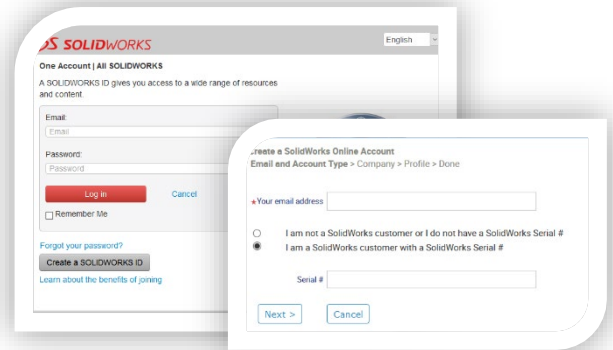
DS SOLIDWORKS

English

One Account | All SOLIDWORKS

A SOLIDWORKS ID gives you access to a wide range of resources and content

Email:

Email

Password:

Password

Log in

Cancel

Remember Me

Forgot your password?

Create a SOLIDWORKS ID

Learn about the benefits of joining

Create a SolidWorks Online Account

Email and Account Type > Company > Profile > Done

*Your email address

I am not a SolidWorks customer or I do not have a SolidWorks Serial #

I am a SolidWorks customer with a SolidWorks Serial #

Serial #

Next >

Cancel